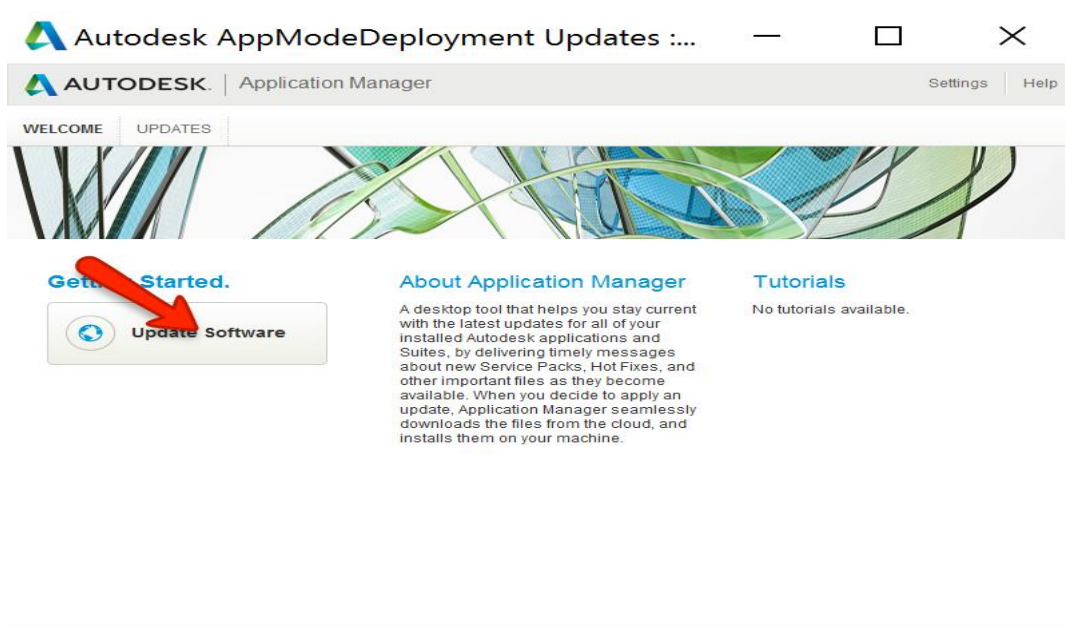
Autodesk AppModeDeployment Updates :...

AUTODESK. | Application Manager

Settings | Help

WELCOME UPDATES

Gett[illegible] Started.

Update Software

About Application Manager

A desktop tool that helps you stay current with the latest updates for all of your installed Autodesk applications and Suites, by delivering timely messages about new Service Packs, Hot Fixes, and other important files as they become available. When you decide to apply an update, Application Manager seamlessly downloads the files from the cloud, and installs them on your machine.

Tutorials

No tutorials available.